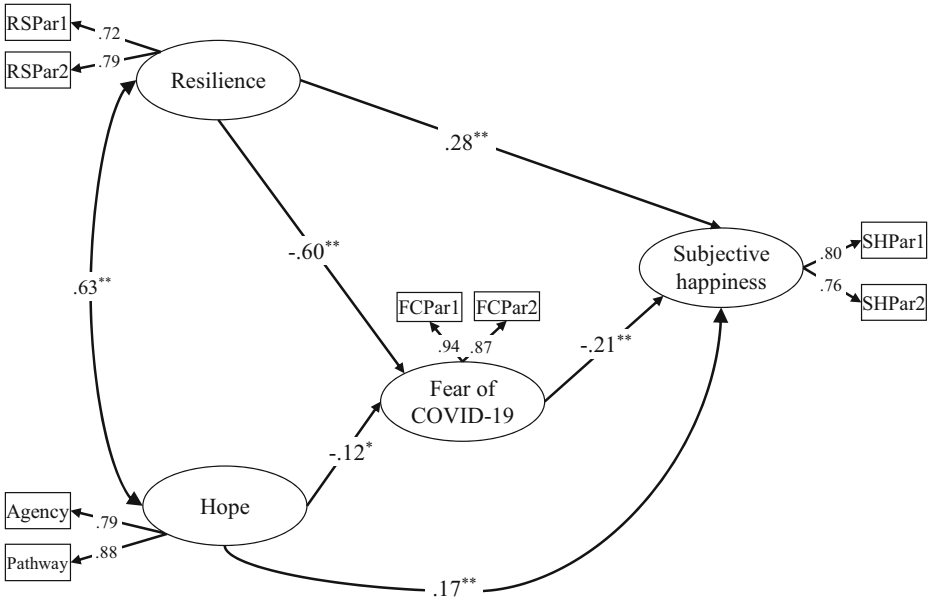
RSPar1 .72
RSPar2 .79
Resilience
.28$^{**}$
-.60$^{**}$
.63$^{**}$
Subjective happiness
.80 SHPar1
.76 SHPar2
FCPar1
FCPar2
.94 .87
Fear of COVID-19
-.21$^{**}$
-.12$^{*}$
Agency .79
Hope
Pathway .88
.17$^{**}$